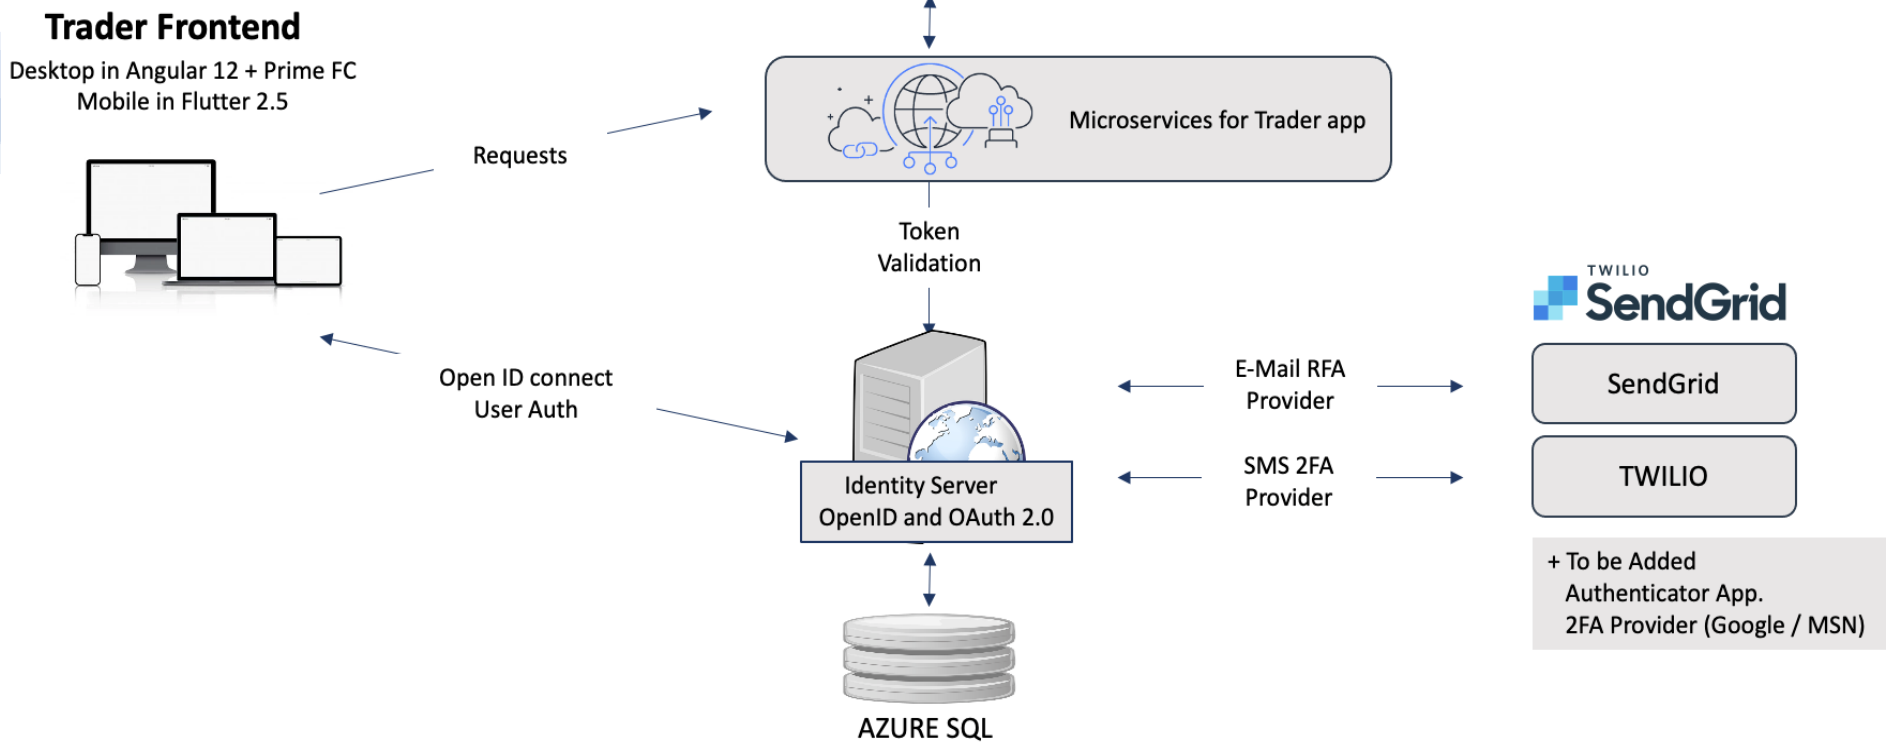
Trader Frontend
Desktop in Angular 12 + Prime FC
Mobile in Flutter 2.5

Requests

Microservices for Trader app

Token
Validation

TWILIO
SendGrid

Open ID connect
User Auth

E-Mail RFA
Provider

SendGrid

SMS 2FA
Provider

TWILIO

Identity Server
OpenID and OAuth 2.0

+ To be Added
Authenticator App.
2FA Provider (Google / MSN)

AZURE SQL